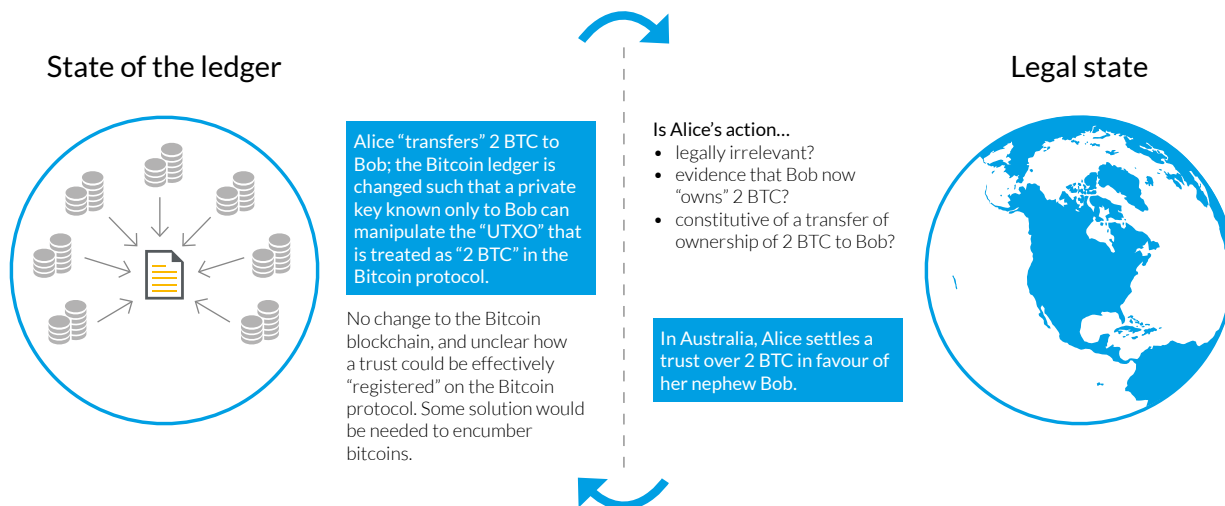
State of the ledger

Legal state

Alice “transfers” 2 BTC to Bob; the Bitcoin ledger is changed such that a private key known only to Bob can manipulate the “UTXO” that is treated as “2 BTC” in the Bitcoin protocol.

No change to the Bitcoin blockchain, and unclear how a trust could be effectively “registered” on the Bitcoin protocol. Some solution would be needed to encumber bitcoins.

Is Alice’s action…
- legally irrelevant?
- evidence that Bob now “owns” 2 BTC?
- constitutive of a transfer of ownership of 2 BTC to Bob?

In Australia, Alice settles a trust over 2 BTC in favour of her nephew Bob.